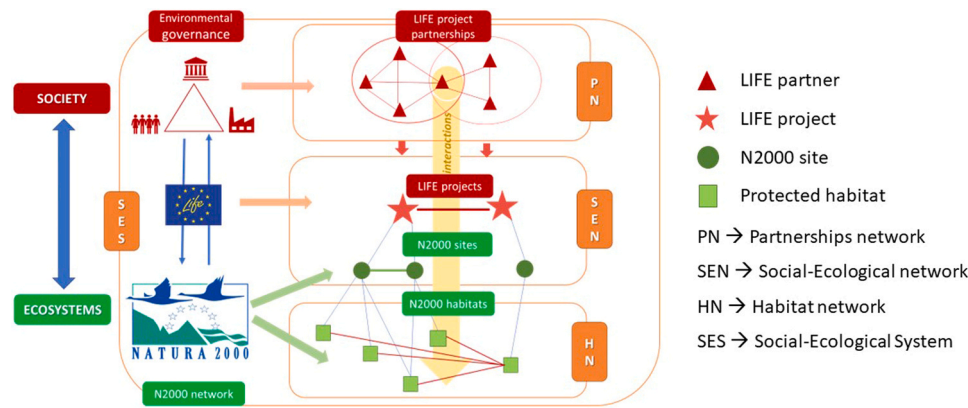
Environmental governance

LIFE project partnerships

SOCIETY

ECOSYSTEMS

S
E
S

P
N

interactions

LIFE projects

S
E
N

N2000 sites

N2000 habitats

H
N

Life

NATURA 2000

N2000 network

LIFE partner

LIFE project

N2000 site

Protected habitat

PN → Partnerships network

SEN → Social-Ecological network

HN → Habitat network

SES → Social-Ecological System